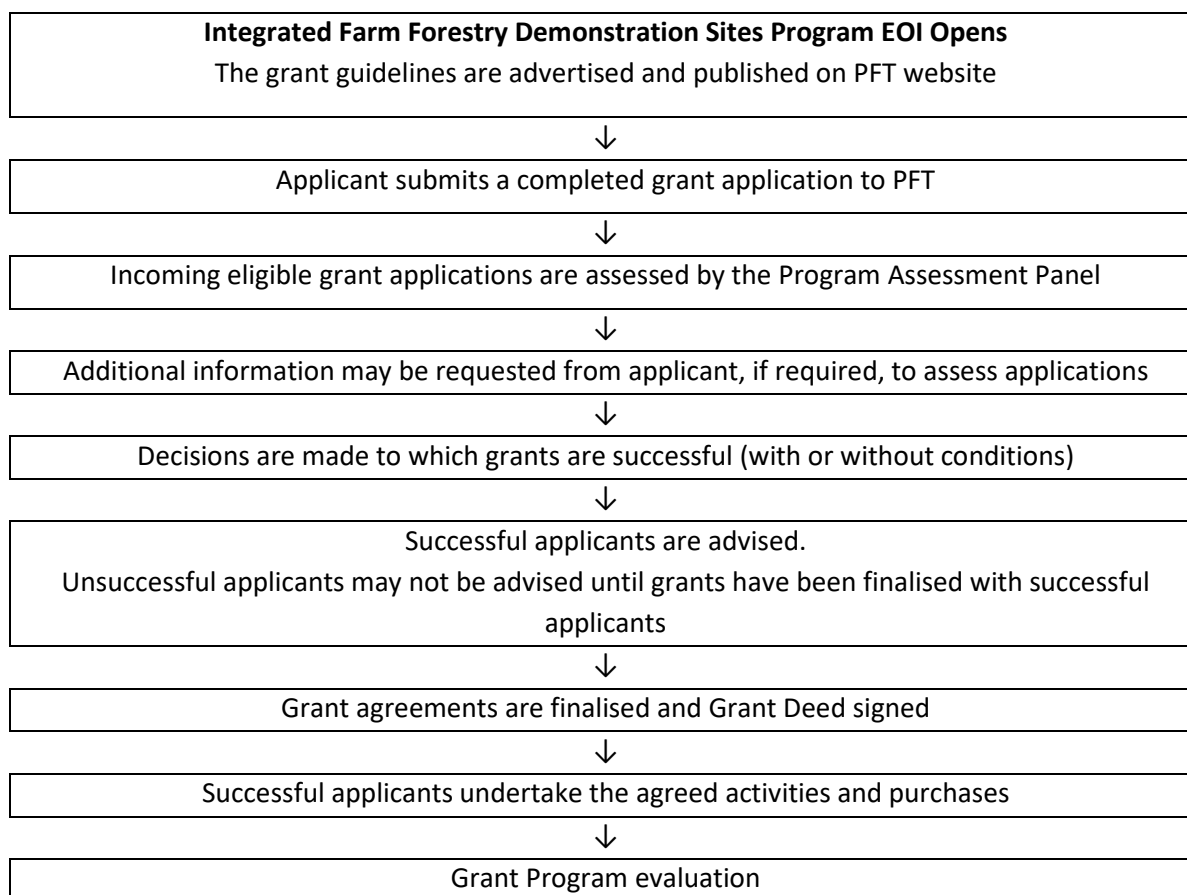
**Integrated Farm Forestry Demonstration Sites Program EOI Opens**
The grant guidelines are advertised and published on PFT website

↓

Applicant submits a completed grant application to PFT

↓

Incoming eligible grant applications are assessed by the Program Assessment Panel

↓

Additional information may be requested from applicant, if required, to assess applications

↓

Decisions are made to which grants are successful (with or without conditions)

↓

Successful applicants are advised.
Unsuccessful applicants may not be advised until grants have been finalised with successful applicants

↓

Grant agreements are finalised and Grant Deed signed

↓

Successful applicants undertake the agreed activities and purchases

↓

Grant Program evaluation